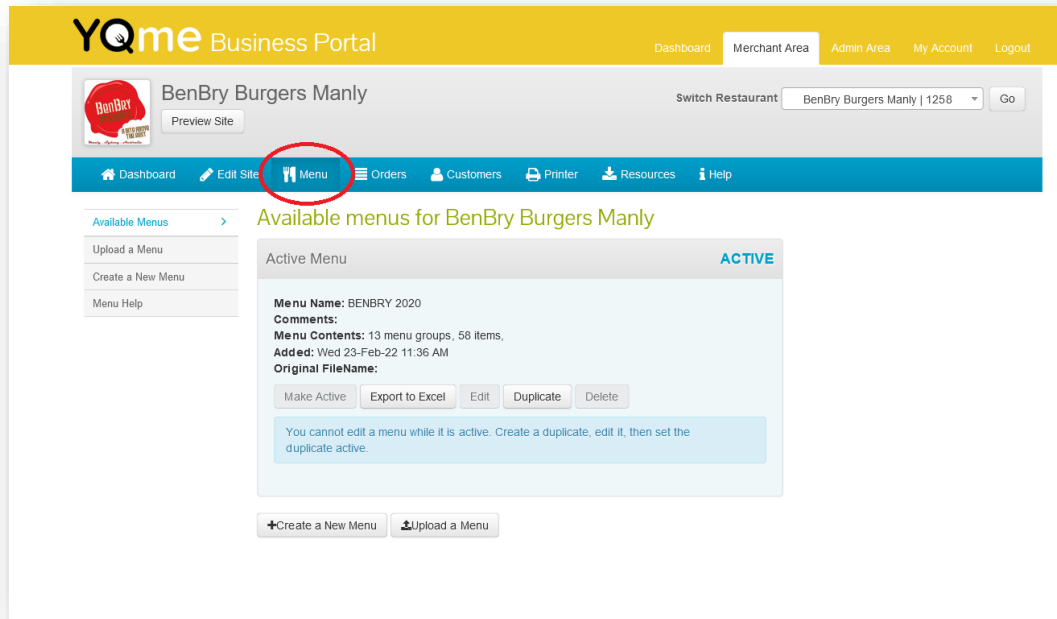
YQme Business Portal

Dashboard Merchant Area Admin Area My Account Logout

BenBry

BenBry Burgers Manly

Preview Site

Switch Restaurant BenBry Burgers Manly | 1258 Go

Dashboard Edit Site Menu Orders Customers Printer Resources Help

Available Menus
Upload a Menu
Create a New Menu
Menu Help

Available menus for BenBry Burgers Manly

Active Menu ACTIVE

**Menu Name:** BENBRY 2020
**Comments:**
**Menu Contents:** 13 menu groups, 58 items,
**Added:** Wed 23-Feb-22 11:36 AM
**Original FileName:**

Make Active Export to Excel Edit Duplicate Delete

You cannot edit a menu while it is active. Create a duplicate, edit it, then set the duplicate active.

Create a New Menu Upload a Menu